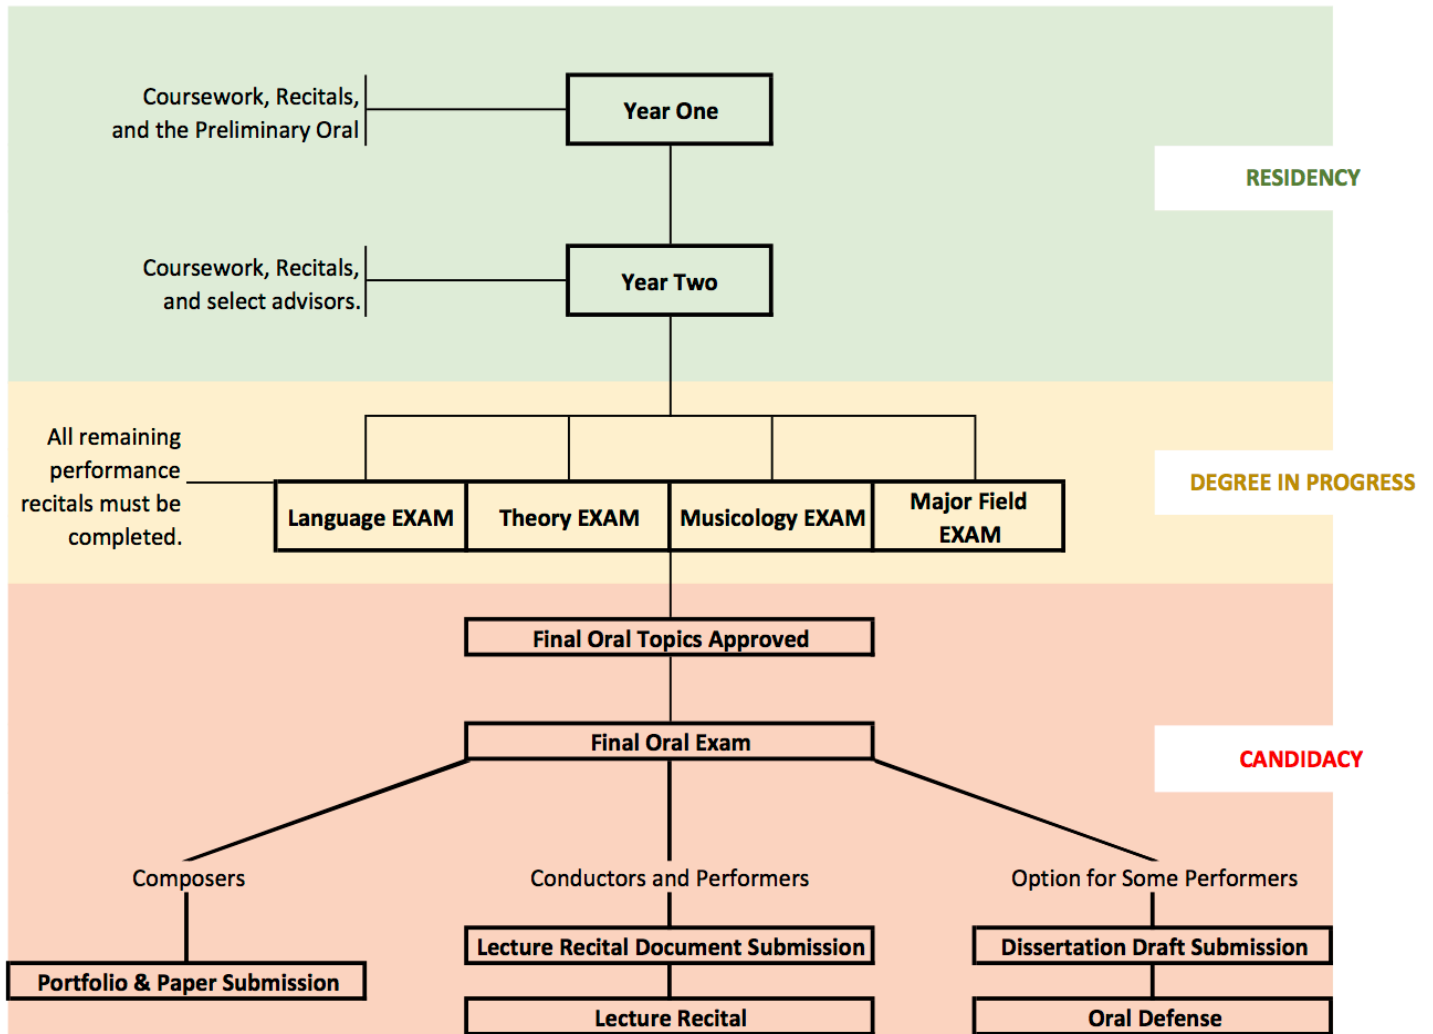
Coursework, Recitals, and the Preliminary Oral

Year One

RESIDENCY

Coursework, Recitals, and select advisors.

Year Two

All remaining performance recitals must be completed.

Language EXAM

Theory EXAM

Musicology EXAM

Major Field EXAM

DEGREE IN PROGRESS

Final Oral Topics Approved

Final Oral Exam

CANDIDACY

Composers

Conductors and Performers

Option for Some Performers

Portfolio & Paper Submission

Lecture Recital Document Submission

Dissertation Draft Submission

Lecture Recital

Oral Defense